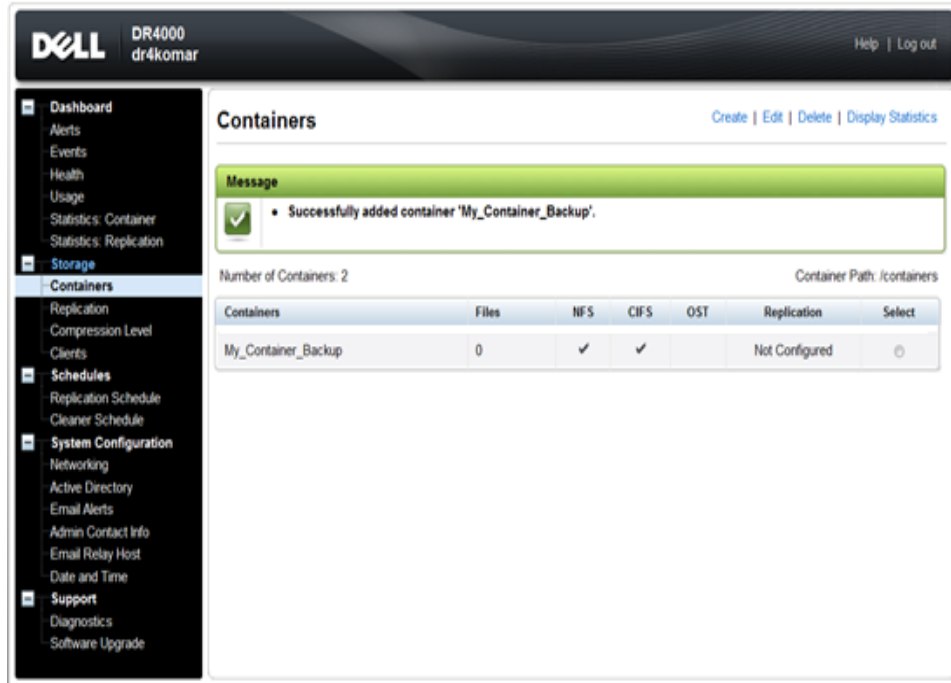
DELL DR4000
dr4komar

Help | Log out

Dashboard
Alerts
Events
Health
Usage
Statistics: Container
Statistics: Replication
Storage
Containers
Replication
Compression Level
Clients
Schedules
Replication Schedule
Cleaner Schedule
System Configuration
Networking
Active Directory
Email Alerts
Admin Contact Info
Email Relay Host
Date and Time
Support
Diagnostics
Software Upgrade

Containers

Create | Edit | Delete | Display Statistics

Message

• Successfully added container 'My_Container_Backup'.

Number of Containers: 2

Container Path: /containers

| Containers | Files | NFS | CIFS | OST | Replication | Select |
|---|---|---|---|---|---|---|
| My_Container_Backup | 0 | ✓ | ✓ | | Not Configured | |